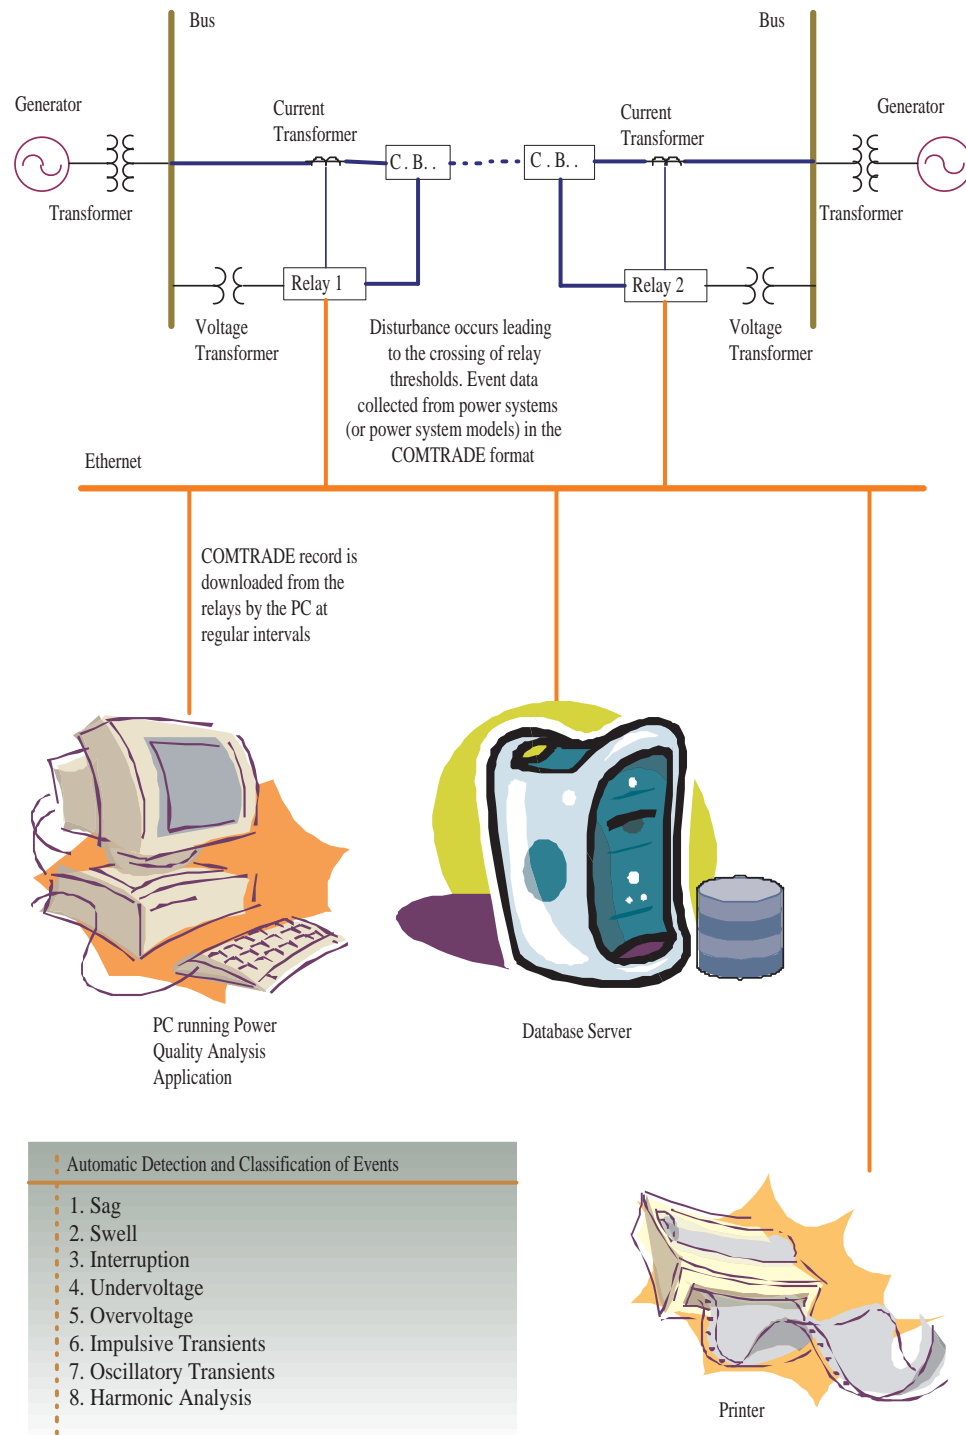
Bus

Bus

Generator

Transformer

Current Transformer

C . B. .

C . B. .

Current Transformer

Generator

Transformer

Relay 1

Relay 2

Voltage Transformer

Disturbance occurs leading to the crossing of relay thresholds. Event data collected from power systems (or power system models) in the COMTRADE format

Voltage Transformer

Ethernet

COMTRADE record is downloaded from the relays by the PC at regular intervals

PC running Power Quality Analysis Application

Database Server

Automatic Detection and Classification of Events

1. Sag
2. Swell
3. Interruption
4. Undervoltage
5. Overvoltage
6. Impulsive Transients
7. Oscillatory Transients
8. Harmonic Analysis

Printer